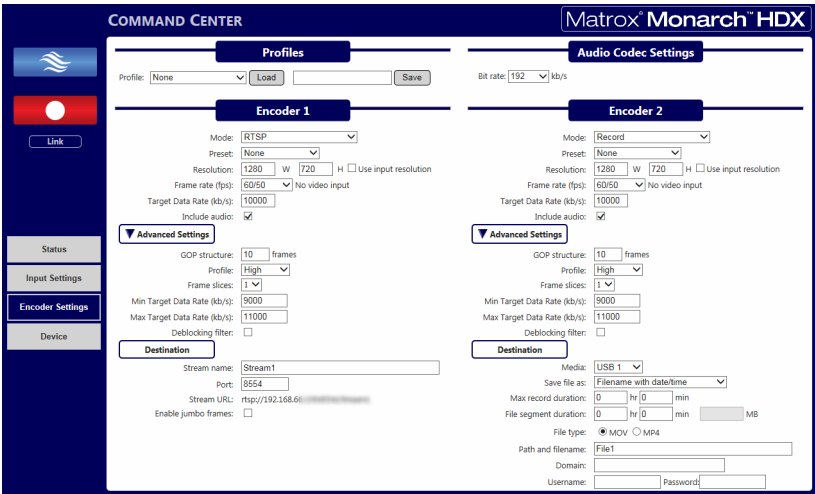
COMMAND CENTER

Matrox® Monarch™ HDX

Link

Status
Input Settings
Encoder Settings
Device

Profiles

Profile: None Load Save

Audio Codec Settings

Bit rate: 192 kb/s

Encoder 1

Mode: RTSP
Preset: None
Resolution: 1280 W 720 H Use input resolution
Frame rate (fps): 60/50 No video input
Target Data Rate (kb/s): 10000
Include audio: ✓

Advanced Settings

GOP structure: 10 frames
Profile: High
Frame slices: 1
Min Target Data Rate (kb/s): 9000
Max Target Data Rate (kb/s): 11000
Deblocking filter:

Destination

Stream name: Stream1
Port: 8554
Stream URL: rtsp://192.168.66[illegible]
Enable jumbo frames:

Encoder 2

Mode: Record
Preset: None
Resolution: 1280 W 720 H Use input resolution
Frame rate (fps): 60/50 No video input
Target Data Rate (kb/s): 10000
Include audio: ✓

Advanced Settings

GOP structure: 10 frames
Profile: High
Frame slices: 1
Min Target Data Rate (kb/s): 9000
Max Target Data Rate (kb/s): 11000
Deblocking filter:

Destination

Media: USB 1
Save file as: Filename with date/time
Max record duration: 0 hr 0 min
File segment duration: 0 hr 0 min MB
File type: MOV MP4
Path and filename: File1
Domain:
Username: Password: